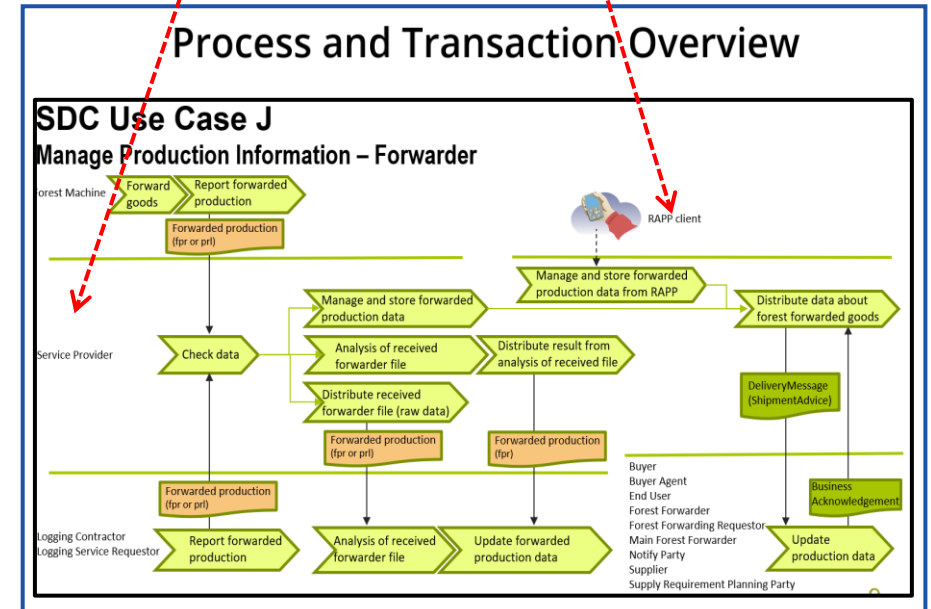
Process and Transaction Overview

SDC Use Case J

Manage Production Information – Forwarder

Forest Machine

Forward goods

Report forwarded production

Forwarded production (fpr or prl)

RAPP client

Manage and store forwarded production data from RAPP

Service Provider

Check data

Manage and store forwarded production data

Distribute data about forest forwarded goods

Analysis of received forwarder file

Distribute result from analysis of received file

Distribute received forwarder file (raw data)

DeliveryMessage (ShipmentAdvice)

Forwarded production (fpr or prl)

Forwarded production (fpr)

Buyer
Buyer Agent
End User
Forest Forwarder
Forest Forwarding Requestor
Main Forest Forwarder
Notify Party
Supplier
Supply Requirement Planning Party

Forwarded production (fpr or prl)

Business Acknowledgement

Logging Contractor
Logging Service Requestor

Report forwarded production

Analysis of received forwarder file

Update forwarded production data

Update production data